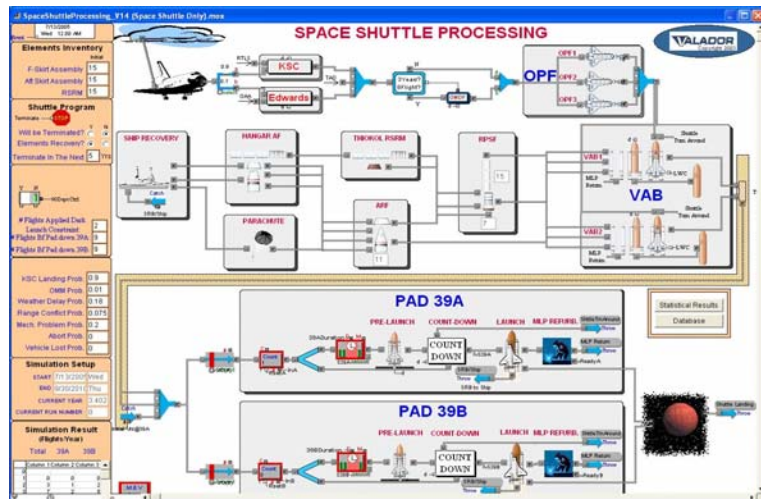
SpaceShuttleProcessing_V14 (Space Shuttle Only).mox

7/13/2009 Wed 12:00 AM

Elements Inventory

Initial

F-Skirt Assembly 15

Aft Skirt Assembly 15

RSRM 15

Shuttle Program

Terminate STOP

Will be Terminated? Y N

Elements Recovery? Y N

Terminate In The Next 5 Yrs

# Flights Applied Dash Launch Constraint 2

# Flights Bf Pad down 39a 9

# Flights Bf Pad down 39b 9

KSC Landing Prob 0.9

OMM Prob 0.01

Weather Delay Prob 0.18

Range Conflict Prob 0.075

Mech. Problem Prob 0.2

Abort Prob 0

Vehicle Lost Prob 0

Simulation Setup

START 7/13/2009 Wed

END 9/30/2010 Thu

CURRENT YEAR 3.402

CURRENT RUN NUMBER 0

Simulation Result (Flights/Year)

Total 39A 39B

SPACE SHUTTLE PROCESSING

VALADOR

KSC

Edwards

OPF

OPF1

OPF2

OPF3

SHIP RECOVERY

HANGAR AF

THIOKOL RSRM

RPSF

ARF

PARACHUTE

VAB

VAB1

VAB2

Shuttle Turn Around

MLP Return

Statistical Results

Database

PAD 39A

PRE-LAUNCH COUNT-DOWN LAUNCH MLP REFURB.

COUNT DOWN

PAD 39B

PRE-LAUNCH COUNT-DOWN LAUNCH MLP REFURB.

COUNT DOWN

MLP Return

Shuttle Landing